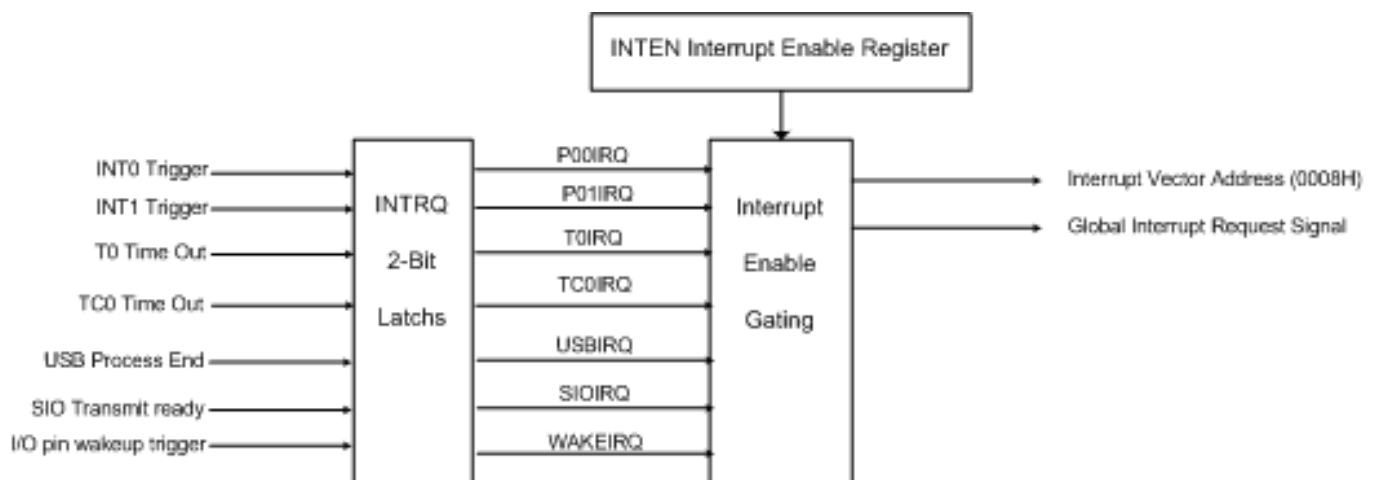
INTEN Interrupt Enable Register

INT0 Trigger

INT1 Trigger

T0 Time Out

TC0 Time Out

USB Process End

SIO Transmit ready

I/O pin wakeup trigger

INTRQ

2-Bit

Latchs

P00IRQ

P01IRQ

T0IRQ

TC0IRQ

USBIRQ

SIOIRQ

WAKEIRQ

Interrupt

Enable

Gating

Interrupt Vector Address (0008H)

Global Interrupt Request Signal